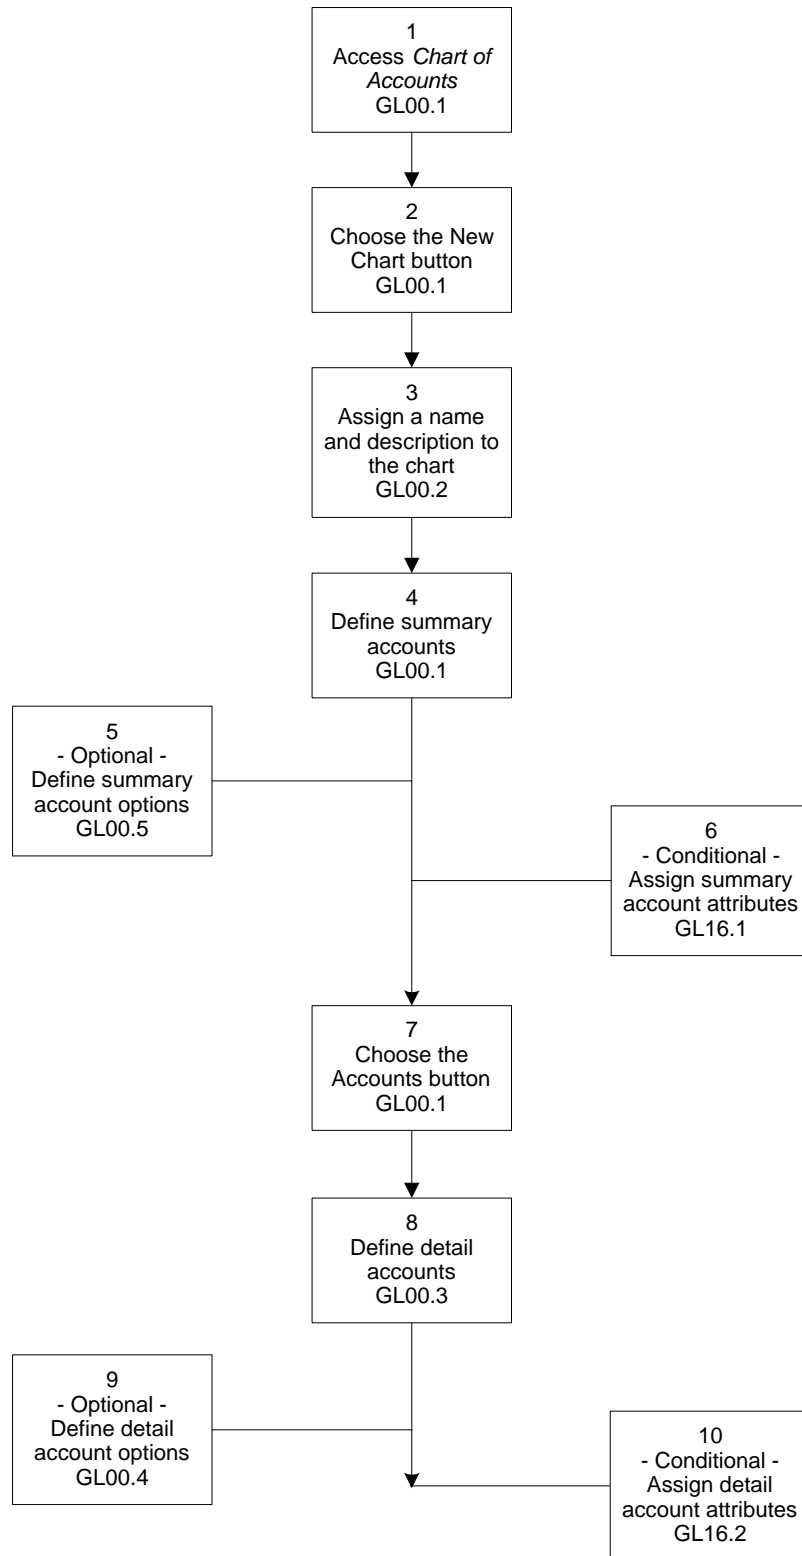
1
Access *Chart of Accounts*
GL00.1

2
Choose the New Chart button
GL00.1

3
Assign a name and description to the chart
GL00.2

4
Define summary accounts
GL00.1

5
- Optional -
Define summary account options
GL00.5

6
- Conditional -
Assign summary account attributes
GL16.1

7
Choose the Accounts button
GL00.1

8
Define detail accounts
GL00.3

9
- Optional -
Define detail account options
GL00.4

10
- Conditional -
Assign detail account attributes
GL16.2